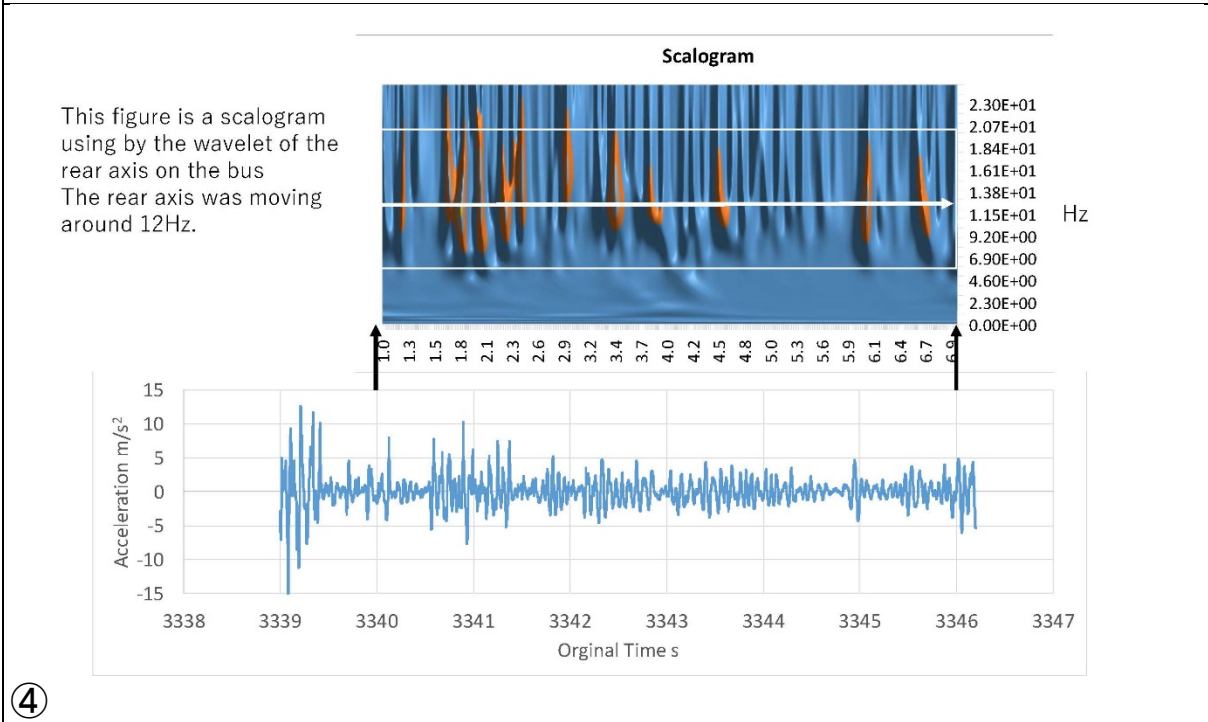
Scalogram

This figure is a scalogram using by the wavelet of the rear axis on the bus
The rear axis was moving around 12Hz.

2.30E+01
2.07E+01
1.84E+01
1.61E+01
1.38E+01
1.15E+01
9.20E+00
6.90E+00
4.60E+00
2.30E+00
0.00E+00

Hz

1.0 1.3 1.5 1.8 2.1 2.3 2.6 2.9 3.2 3.4 3.7 4.0 4.2 4.5 4.8 5.0 5.3 5.6 5.9 6.1 6.4 6.7 6.9

15
10
5
0
-5
-10
-15

Acceleration m/s$^2$

3338 3339 3340 3341 3342 3343 3344 3345 3346 3347

Orginal Time s

④